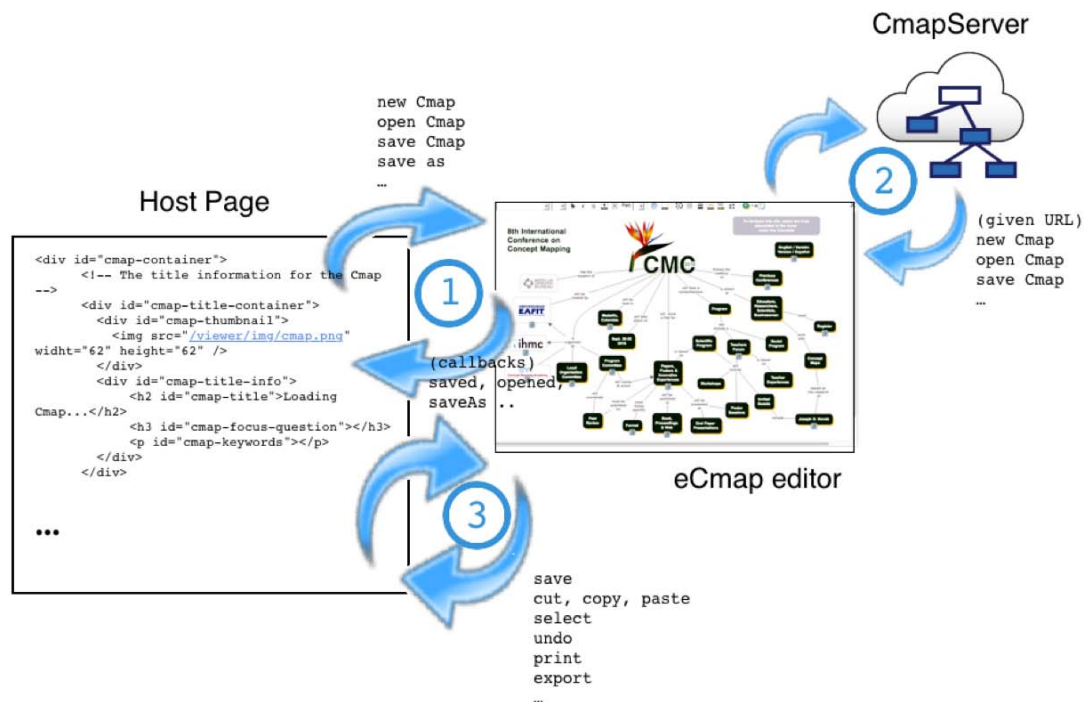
CmapServer

new Cmap
open Cmap
save Cmap
save as
…

Host Page

<div id="cmap-container">
<!-- The title information for the Cmap -->
<div id="cmap-title-container">
<div id="cmap-thumbnail">
<img src="/viewer/img/cmap.png" widht="62" height="62" />
</div>
<div id="cmap-title-info">
<h2 id="cmap-title">Loading Cmap...</h2>
<h3 id="cmap-focus-question"></h3>
<p id="cmap-keywords"></p>
</div>
</div>

•••

1

2

3

(given URL)
new Cmap
open Cmap
save Cmap
…

(callbacks)
saved, opened,
saveAs ..

8th International Conference on Concept Mapping

CMC

EAFIT

ihmc

eCmap editor

save
cut, copy, paste
select
undo
print
export
…